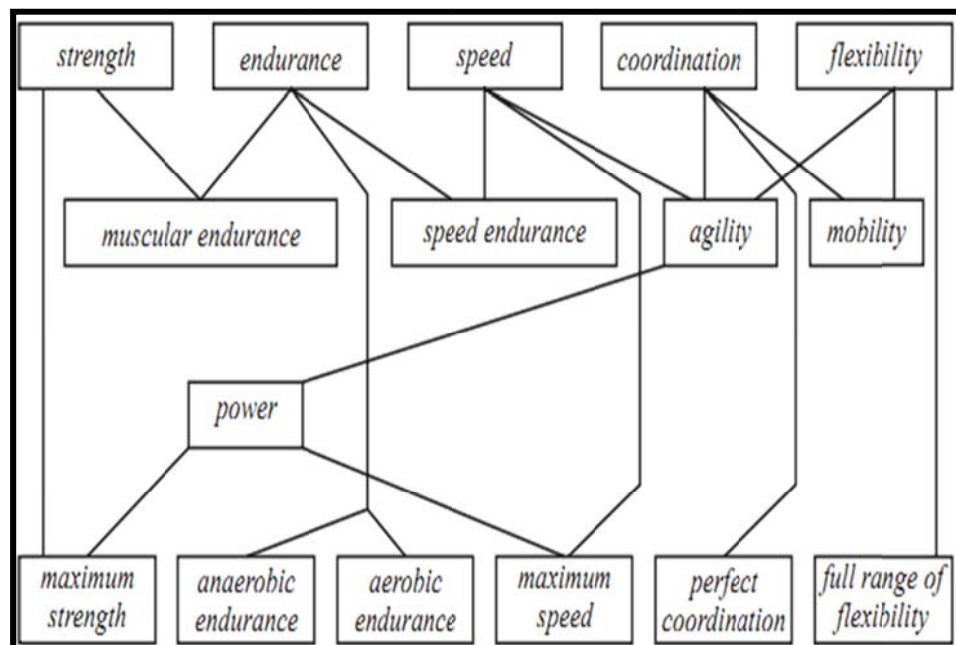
strength
endurance
speed
coordination
flexibility

muscular endurance
speed endurance
agility
mobility

power

maximum strength
anaerobic endurance
aerobic endurance
maximum speed
perfect coordination
full range of flexibility